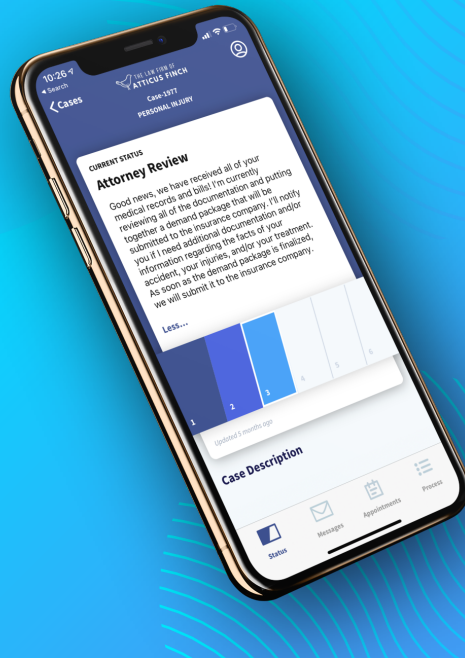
10:26
◂ Search
< Cases
THE LAW FIRM OF
ATTICUS FINCH
Case-1977
PERSONAL INJURY

CURRENT STATUS
Attorney Review

Good news, we have received all of your medical records and bills! I'm currently reviewing all of the documentation and putting together a demand package that will be submitted to the insurance company. I'll notify you if I need additional documentation and/or information regarding the facts of your accident, your injuries, and/or your treatment. As soon as the demand package is finalized, we will submit it to the insurance company.

Less...

1
2
3
4
5
6

Updated 5 months ago

Case Description

Status
Messages
Appointments
Process